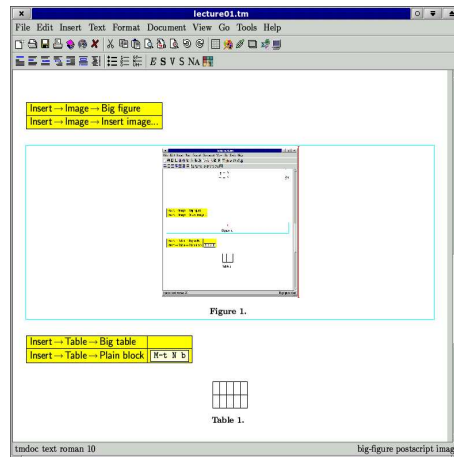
lecture01.tm

File Edit Insert Text Format Document View Go Tools Help

E S V S NA

Insert → Image → Big figure
Insert → Image → Insert image...

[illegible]

Figure 1.

Insert → Table → Big table
Insert → Table → Plain block M-t N b

Table 1.

tmdoc text roman 10

big-figure postscript imag